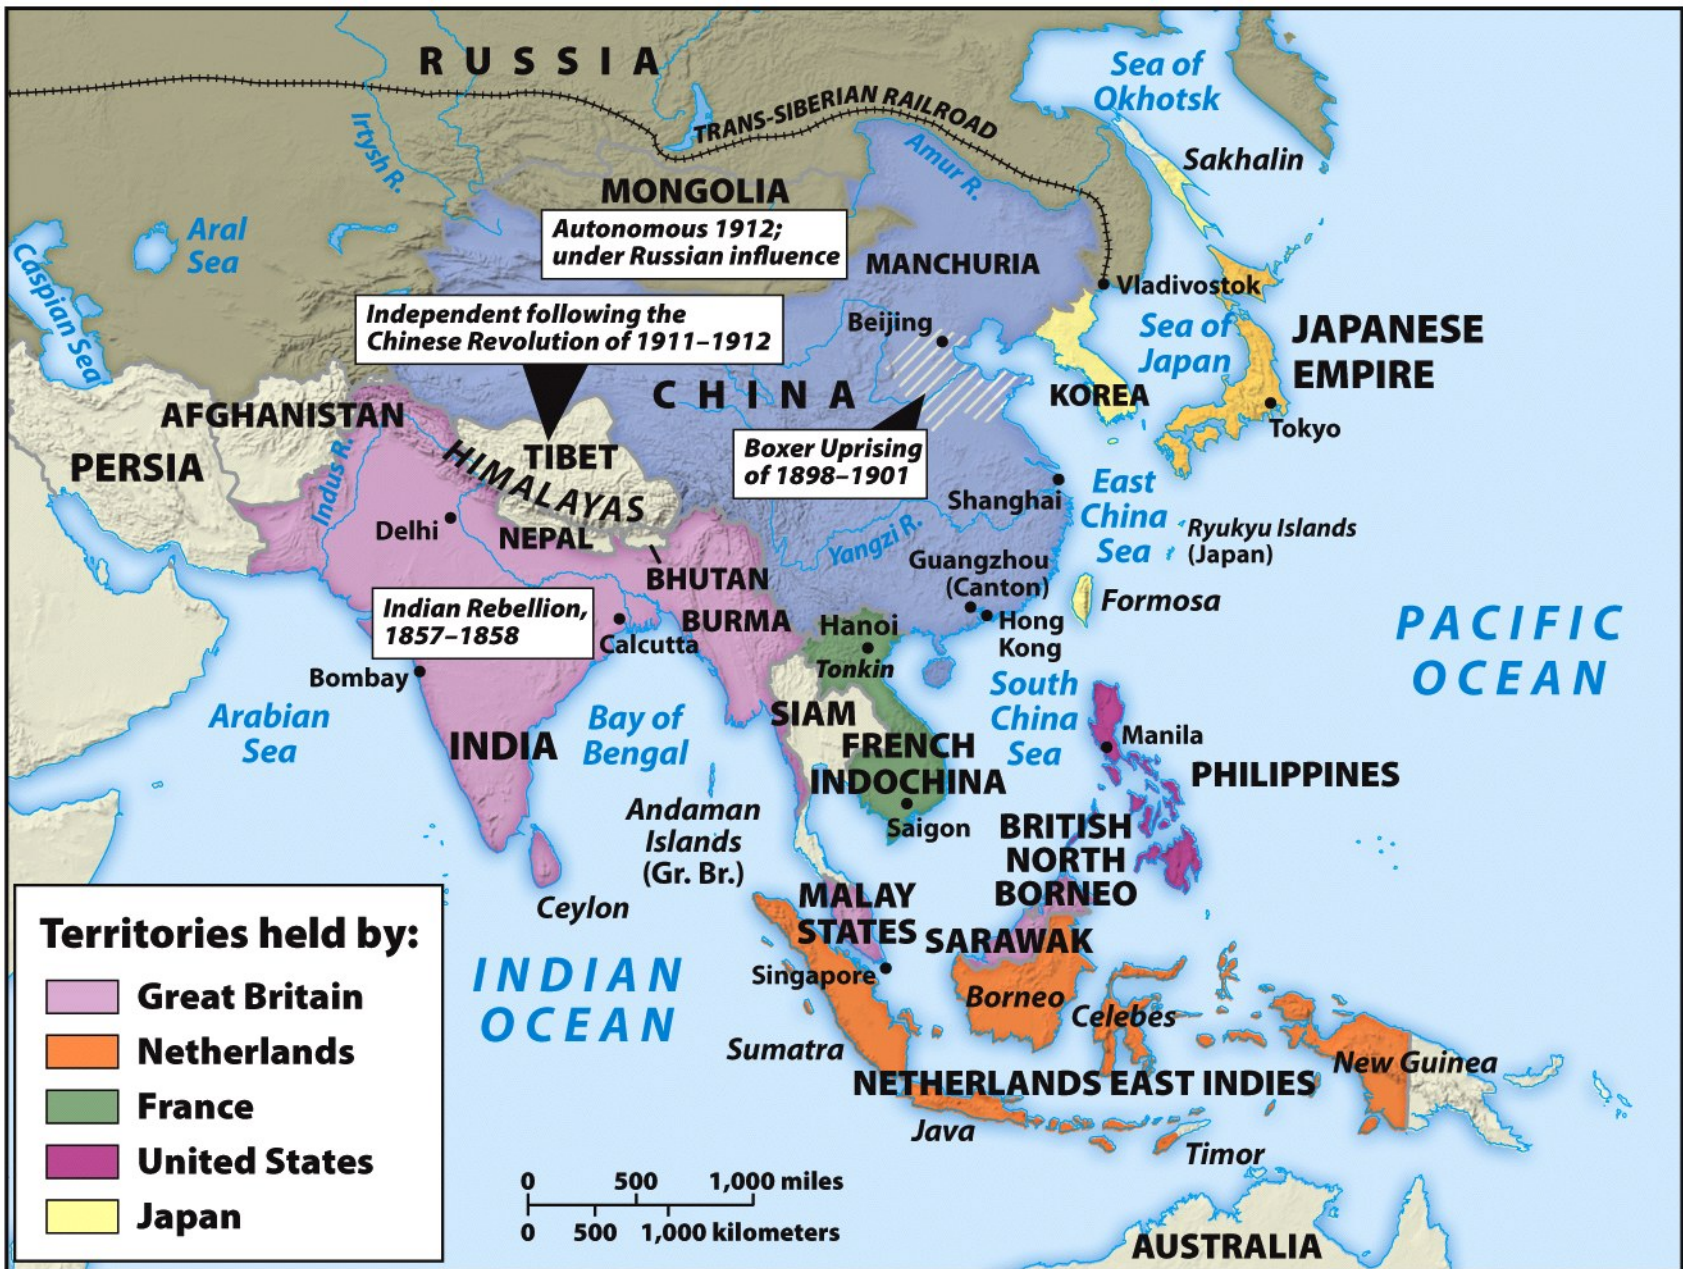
RUSSIA

TRANS-SIBERIAN RAILROAD

Sea of Okhotsk

Irtysh R.

Amur R.

Sakhalin

MONGOLIA

Autonomous 1912; under Russian influence

Aral Sea

Caspian Sea

MANCHURIA

Vladivostok

Independent following the Chinese Revolution of 1911–1912

Beijing

Sea of Japan

JAPANESE EMPIRE

CHINA

KOREA

AFGHANISTAN

Tokyo

PERSIA

Indus R.

TIBET

HIMALAYAS

Boxer Uprising of 1898–1901

Delhi

NEPAL

Shanghai

East China Sea

Ryukyu Islands (Japan)

Yangzi R.

BHUTAN

Guangzhou (Canton)

Formosa

Indian Rebellion, 1857–1858

Calcutta

BURMA

Hanoi

Hong Kong

PACIFIC OCEAN

Tonkin

Bombay

South China Sea

Arabian Sea

INDIA

Bay of Bengal

SIAM

FRENCH INDOCHINA

Manila

PHILIPPINES

Andaman Islands (Gr. Br.)

Saigon

BRITISH NORTH BORNEO

Ceylon

MALAY STATES

SARAWAK

Territories held by:

Great Britain

Netherlands

France

United States

Japan

INDIAN OCEAN

Singapore

Borneo

Celebes

Sumatra

New Guinea

NETHERLANDS EAST INDIES

Java

Timor

0 500 1,000 miles

0 500 1,000 kilometers

AUSTRALIA